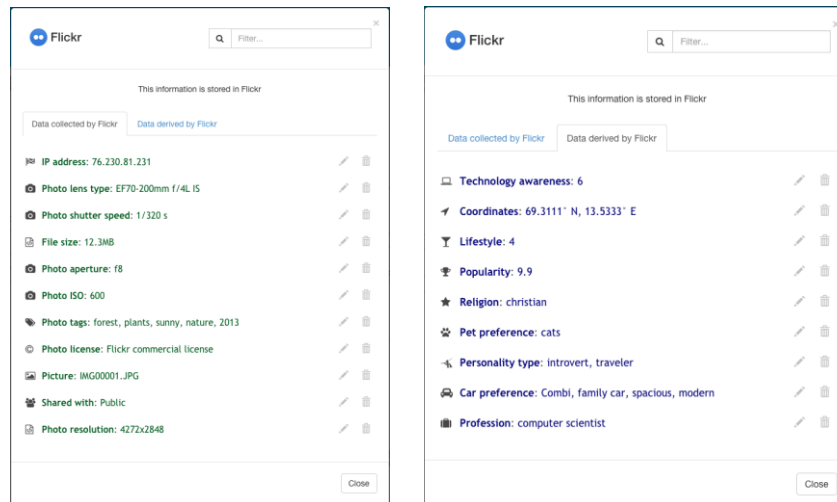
Flickr

Filter...

This information is stored in Flickr

Data collected by Flickr | Data derived by Flickr

IP address: 76.230.81.231

Photo lens type: EF70-200mm f/4L IS

Photo shutter speed: 1/320 s

File size: 12.3MB

Photo aperture: f8

Photo ISO: 600

Photo tags: forest, plants, sunny, nature, 2013

Photo license: Flickr commercial license

Picture: IMG00001.JPG

Shared with: Public

Photo resolution: 4272x2848

Close

Flickr

Filter...

This information is stored in Flickr

Data collected by Flickr | Data derived by Flickr

Technology awareness: 6

Coordinates: 69.3111° N, 13.5333° E

Lifestyle: 4

Popularity: 9.9

Religion: christian

Pet preference: cats

Personality type: introvert, traveler

Car preference: Combi, family car, spacious, modern

Profession: computer scientist

Close